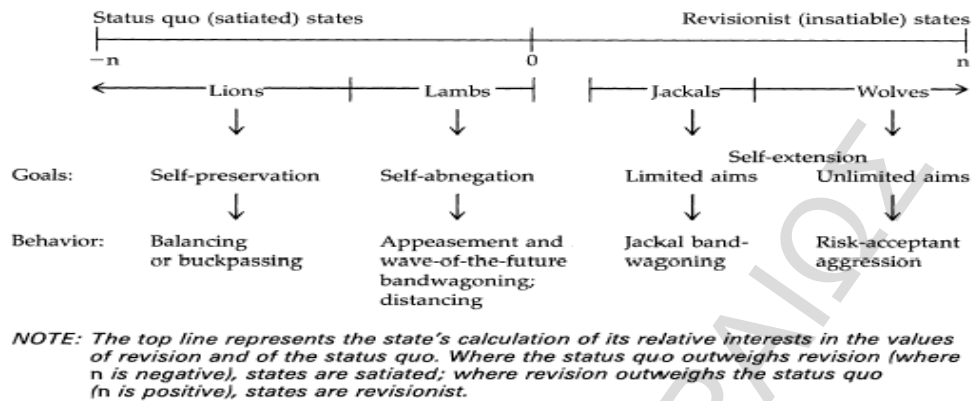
Status quo (satiated) states

Revisionist (insatiable) states

−n

0

n

Lions

Lambs

Jackals

Wolves

Self-extension

Goals: Self-preservation

Self-abnegation

Limited aims

Unlimited aims

Behavior: Balancing or buckpassing

Appeasement and wave-of-the-future bandwagoning; distancing

Jackal bandwagoning

Risk-acceptant aggression

NOTE: The top line represents the state's calculation of its relative interests in the values of revision and of the status quo. Where the status quo outweighs revision (where n is negative), states are satiated; where revision outweighs the status quo (n is positive), states are revisionist.